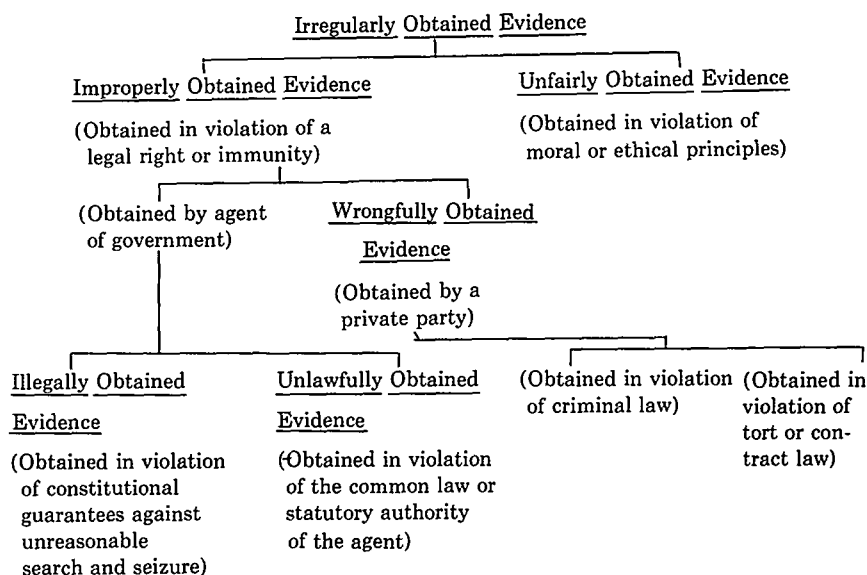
Irregularly Obtained Evidence

Improperly Obtained Evidence

(Obtained in violation of a legal right or immunity)

Unfairly Obtained Evidence

(Obtained in violation of moral or ethical principles)

(Obtained by agent of government)

Wrongfully Obtained Evidence

(Obtained by a private party)

Illegally Obtained Evidence

(Obtained in violation of constitutional guarantees against unreasonable search and seizure)

Unlawfully Obtained Evidence

(Obtained in violation of the common law or statutory authority of the agent)

(Obtained in violation of criminal law)

(Obtained in violation of tort or contract law)